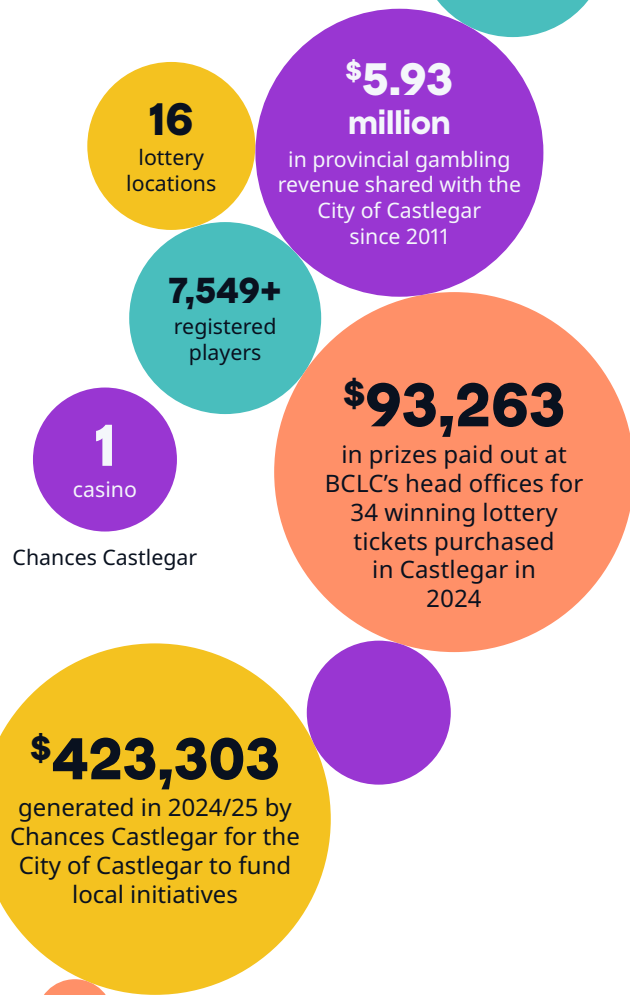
16
lottery locations

$5.93 million
in provincial gambling revenue shared with the City of Castlegar since 2011

7,549+
registered players

1
casino

Chances Castlegar

$93,263
in prizes paid out at BCLC's head offices for 34 winning lottery tickets purchased in Castlegar in 2024

$423,303
generated in 2024/25 by Chances Castlegar for the City of Castlegar to fund local initiatives